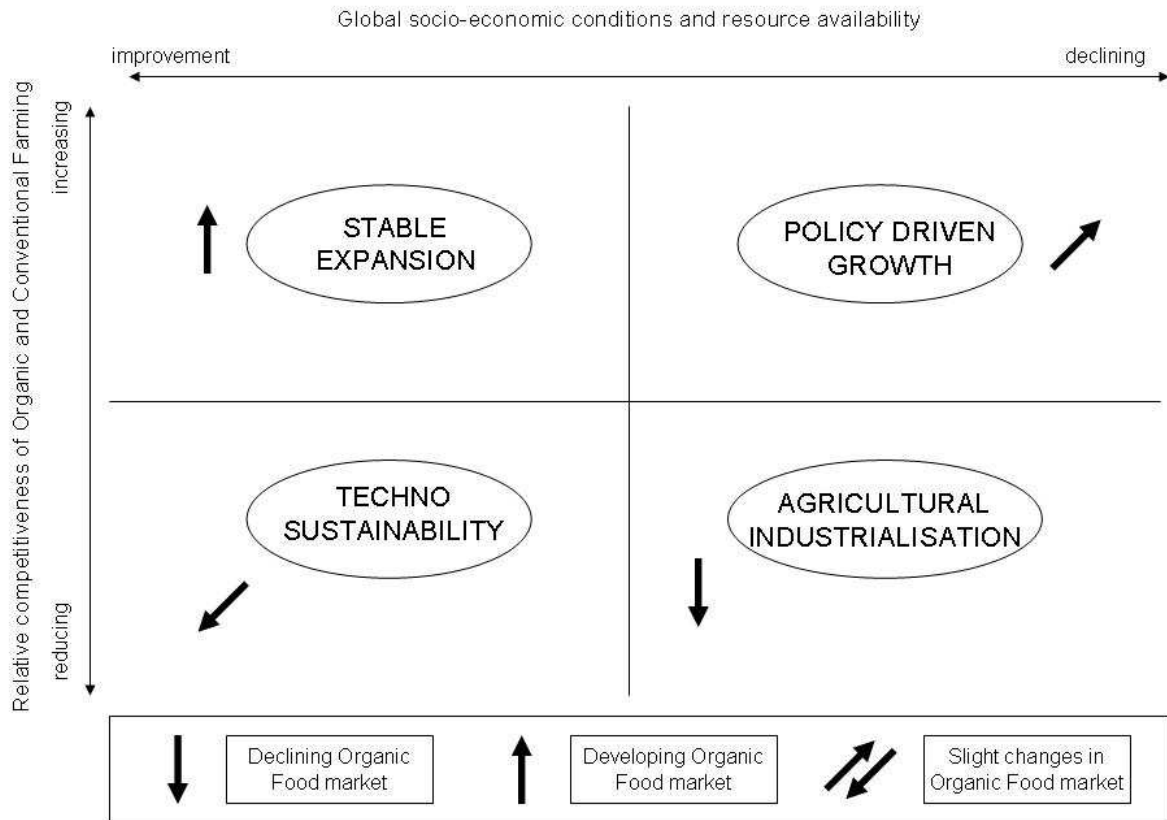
Global socio-economic conditions and resource availability

improvement

declining

Relative competitiveness of Organic and Conventional Farming

increasing

reducing

STABLE EXPANSION

POLICY DRIVEN GROWTH

TECHNO SUSTAINABILITY

AGRICULTURAL INDUSTRIALISATION

Declining Organic Food market

Developing Organic Food market

Slight changes in Organic Food market